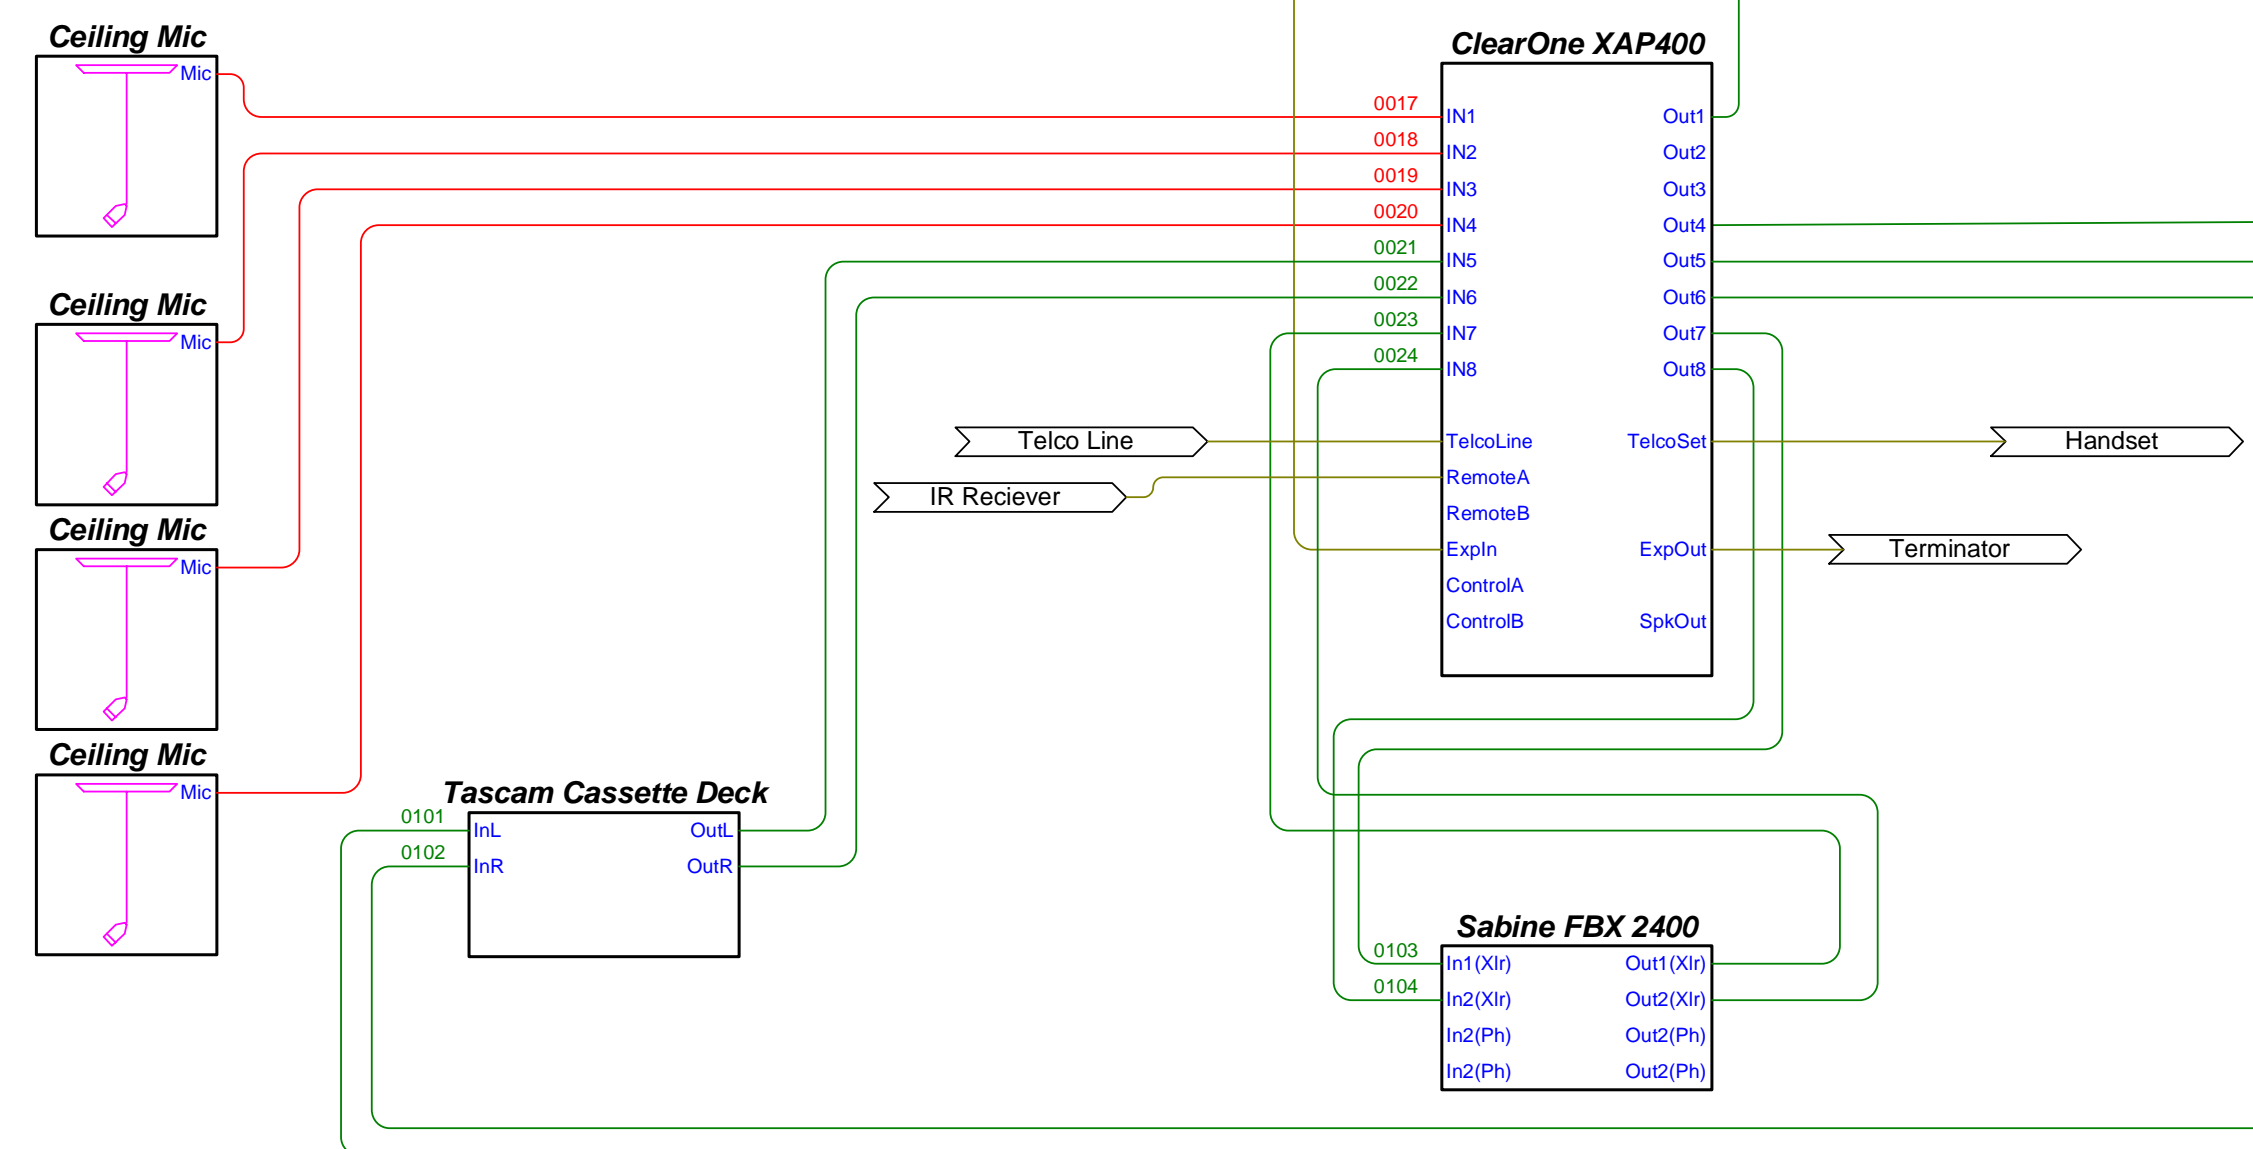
Ceiling Mic
Mic

Ceiling Mic
Mic

Ceiling Mic
Mic

Ceiling Mic
Mic

ClearOne XAP400
0017 IN1 Out1
0018 IN2 Out2
0019 IN3 Out3
0020 IN4 Out4
0021 IN5 Out5
0022 IN6 Out6
0023 IN7 Out7
0024 IN8 Out8
TelcoLine TelcoSet
RemoteA
RemoteB
ExpIn ExpOut
ControlA
ControlB SpkOut

Telco Line
IR Reciever
Handset
Terminator

Tascam Cassette Deck
0101 InL OutL
0102 InR OutR

Sabine FBX 2400
0103 In1(Xlr) Out1(Xlr)
0104 In2(Xlr) Out2(Xlr)
In2(Ph) Out2(Ph)
In2(Ph) Out2(Ph)